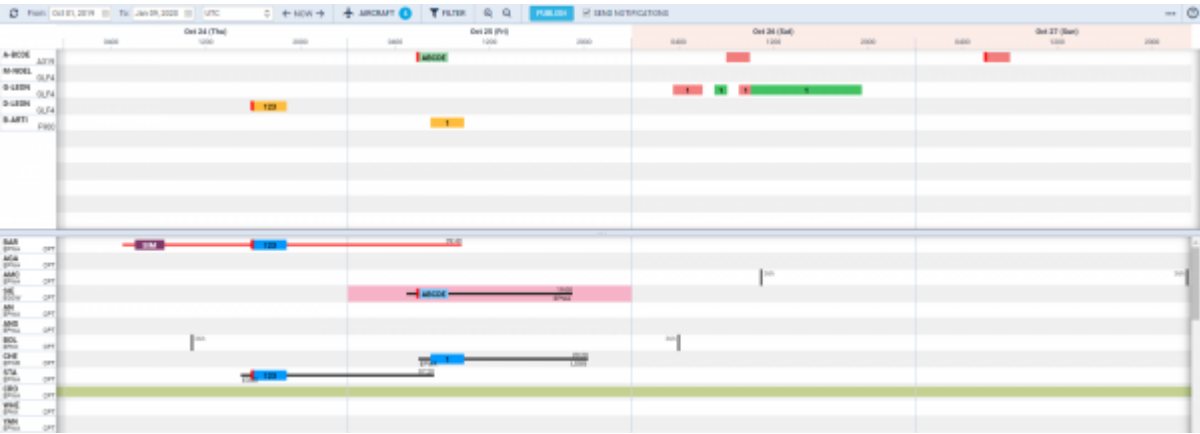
From: Oct 01, 2019 To: Jan 09, 2020 UTC ← NOW → AIRCRAFT 6 FILTER PUBLISH SEND NOTIFICATIONS

Oct 24 (Thu) Oct 25 (Fri) Oct 26 (Sat) Oct 27 (Sun)

0600 1200 2000 0600 1200 2000 0600 1200 2000 0600 1200 2000

A-BCDE A319
M-NOEL GLF4
G-LEEN GLF4
D-LEEN GLF4
B-ARTI F900

ABCDE
123
1
1 1 1 1

SAR OPT
AGA OPT
AMC OPT
MIE OPT
MN OPT
AMR OPT
BOL OPT
CHE OPT
STA OPT
CEO OPT
WKE OPT
YMH OPT

SIM
123
ABCDE
1
123